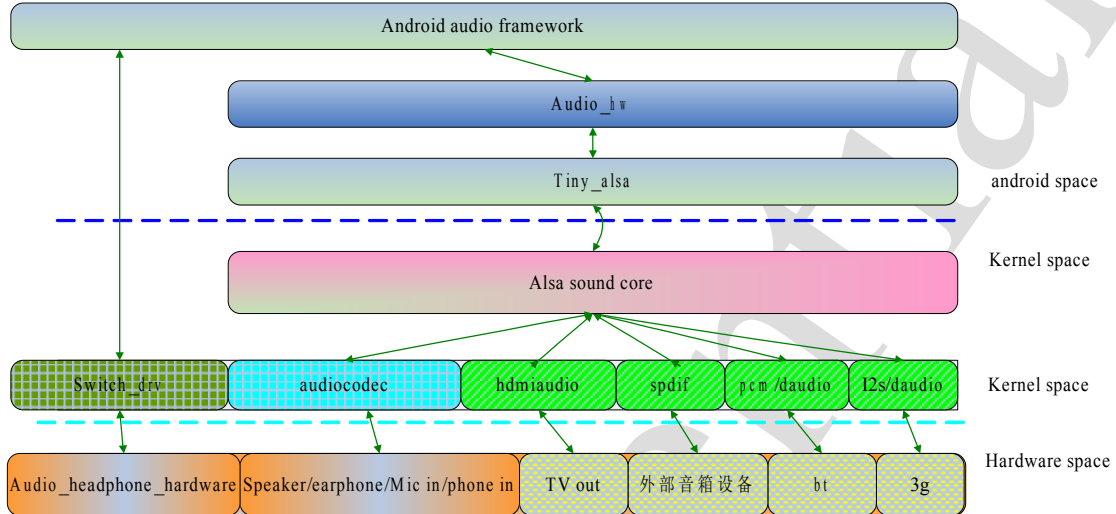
Android audio framework

Audio_hw

Tiny_alsa

android space

Kernel space

Alsa sound core

Switch_drv

audiocodec

hdmiaudio

spdif

pcm/daudio

I2s/daudio

Kernel space

Hardware space

Audio_headphone_hardware

Speaker/earphone/Mic in/phone in

TV out

外部音箱设备

bt

3g